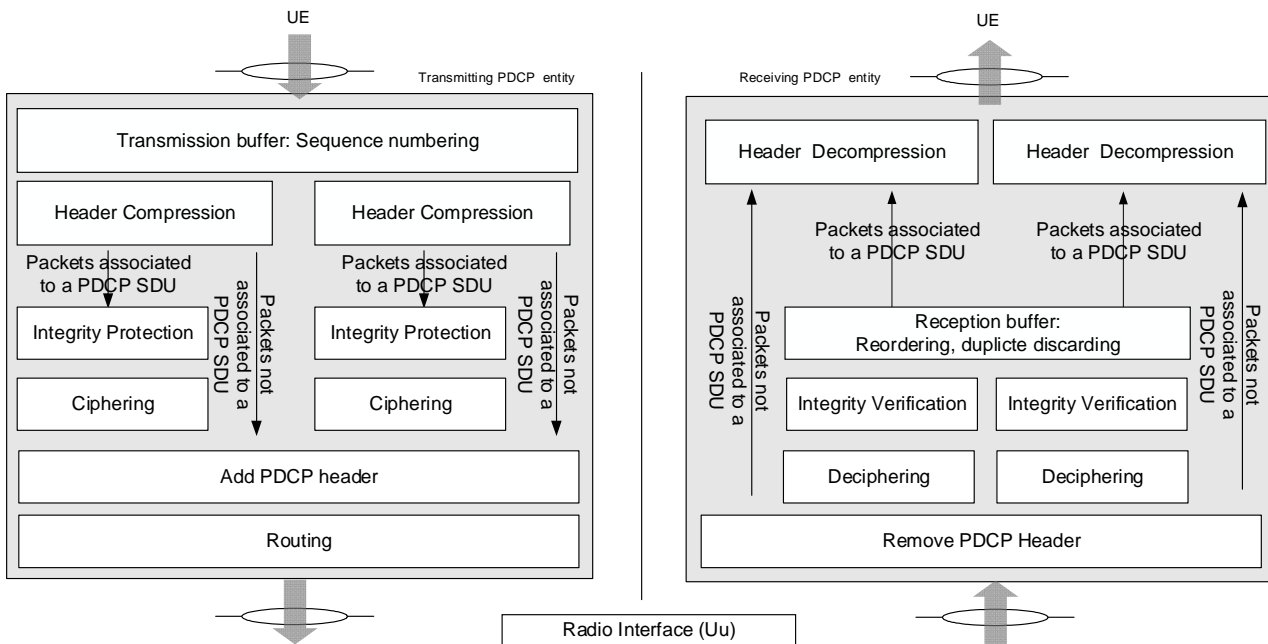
UE

Transmitting PDCP entity

Transmission buffer: Sequence numbering

Header Compression

Header Compression

Packets associated to a PDCP SDU

Packets not associated to a PDCP SDU

Packets associated to a PDCP SDU

Packets not associated to a PDCP SDU

Integrity Protection

Integrity Protection

Ciphering

Ciphering

Add PDCP header

Routing

UE

Receiving PDCP entity

Header Decompression

Header Decompression

Packets associated to a PDCP SDU

Packets associated to a PDCP SDU

Packets not associated to a PDCP SDU

Reception buffer: Reordering, duplicte discarding

Packets not associated to a PDCP SDU

Integrity Verification

Integrity Verification

Deciphering

Deciphering

Remove PDCP Header

Radio Interface (Uu)